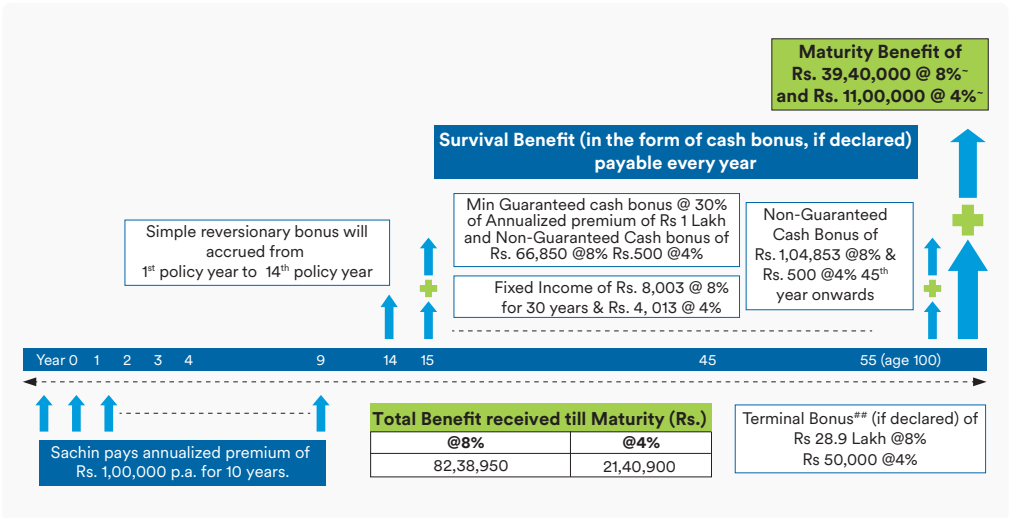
Maturity Benefit of Rs. 39,40,000 @ 8%~ and Rs. 11,00,000 @ 4%~

Survival Benefit (in the form of cash bonus, if declared) payable every year

Simple reversionary bonus will accrued from 1st policy year to 14th policy year

Min Guaranteed cash bonus @ 30% of Annualized premium of Rs 1 Lakh and Non-Guaranteed Cash bonus of Rs. 66,850 @8% Rs.500 @4%

Fixed Income of Rs. 8,003 @ 8% for 30 years & Rs. 4, 013 @ 4%

Non-Guaranteed Cash Bonus of Rs. 1,04,853 @8% & Rs. 500 @4% 45th year onwards

Year 0 1 2 3 4 9 14 15 45 55 (age 100)

Sachin pays annualized premium of Rs. 1,00,000 p.a. for 10 years.

Total Benefit received till Maturity (Rs.)

| @8% | @4% |
|---|---|
| 82,38,950 | 21,40,900 |

Terminal Bonus## (if declared) of Rs 28.9 Lakh @8% Rs 50,000 @4%